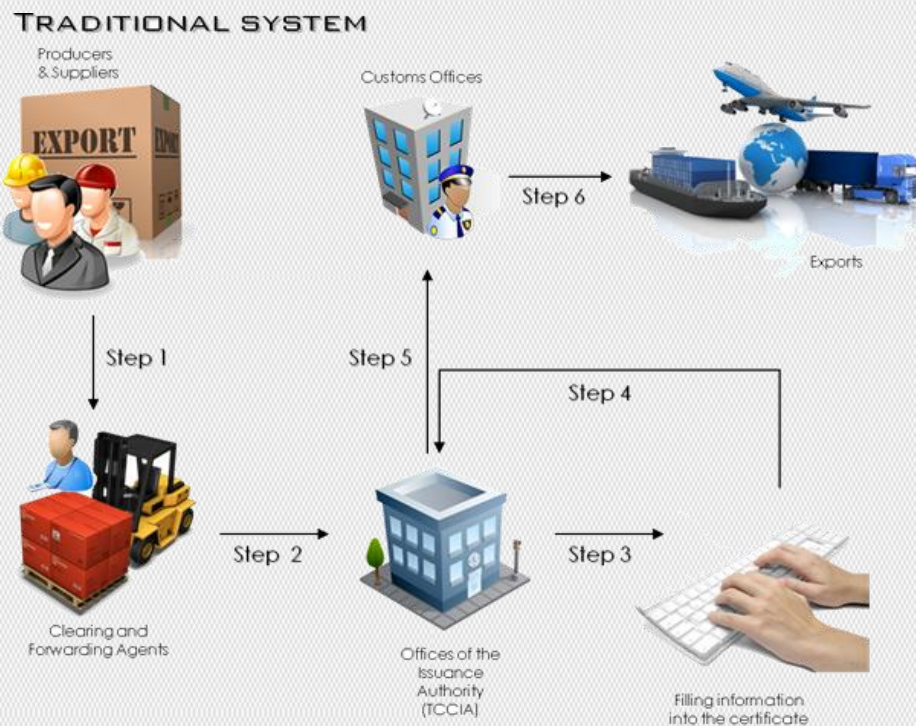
TRADITIONAL SYSTEM

Producers & Suppliers

EXPORT

EXPO

Customs Offices

Step 6

Exports

Step 1

Step 5

Step 4

Step 2

Step 3

Clearing and Forwarding Agents

Offices of the Issuance Authority (TCCIA)

Filling information into the certificate